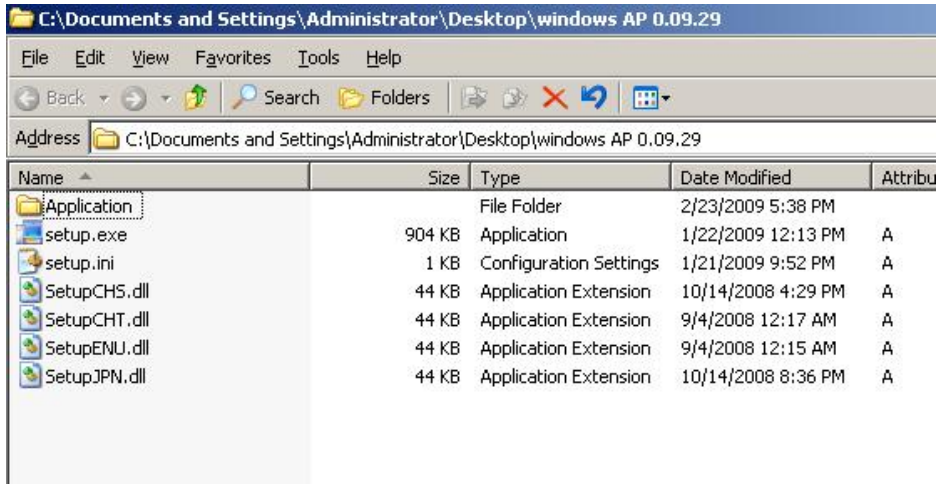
C:\Documents and Settings\Administrator\Desktop\windows AP 0.09.29

File Edit View Favorites Tools Help

Back Search Folders

Address C:\Documents and Settings\Administrator\Desktop\windows AP 0.09.29

| Name | Size | Type | Date Modified | Attribu |
|---|---|---|---|---|
| Application | | File Folder | 2/23/2009 5:38 PM | |
| setup.exe | 904 KB | Application | 1/22/2009 12:13 PM | A |
| setup.ini | 1 KB | Configuration Settings | 1/21/2009 9:52 PM | A |
| SetupCHS.dll | 44 KB | Application Extension | 10/14/2008 4:29 PM | A |
| SetupCHT.dll | 44 KB | Application Extension | 9/4/2008 12:17 AM | A |
| SetupENU.dll | 44 KB | Application Extension | 9/4/2008 12:15 AM | A |
| SetupJPN.dll | 44 KB | Application Extension | 10/14/2008 8:36 PM | A |